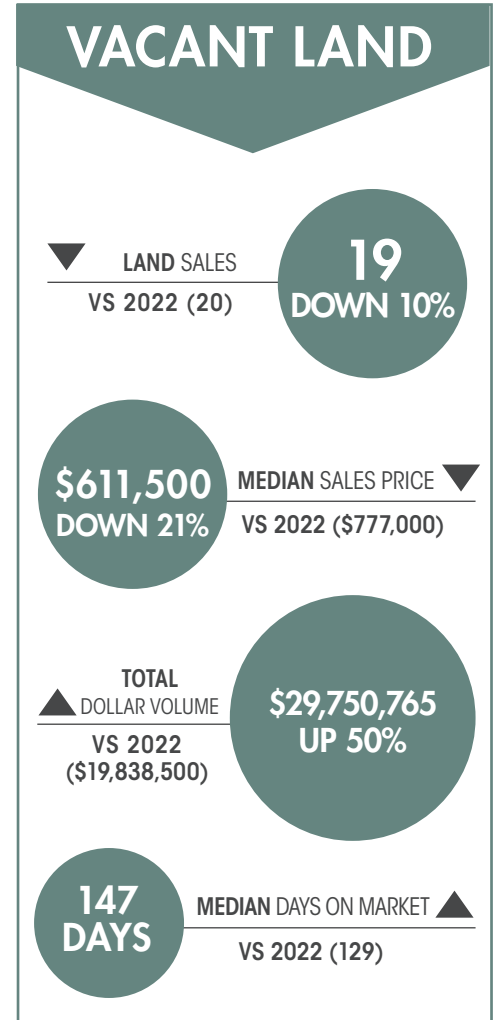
VACANT LAND

LAND SALES
VS 2022 (20)

19
DOWN 10%

$611,500
DOWN 21%

MEDIAN SALES PRICE
VS 2022 ($777,000)

TOTAL
DOLLAR VOLUME
VS 2022
($19,838,500)

$29,750,765
UP 50%

147
DAYS

MEDIAN DAYS ON MARKET
VS 2022 (129)